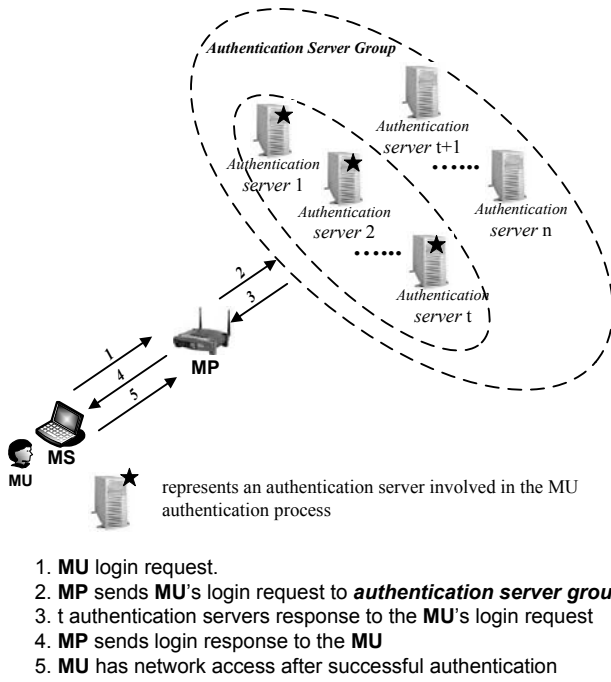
Authentication Server Group

Authentication server 1

Authentication server 2

Authentication server t

Authentication server t+1

Authentication server n

……

……

2

3

1

4

5

MP

MS

MU

represents an authentication server involved in the MU authentication process

1. MU login request.
2. MP sends MU's login request to authentication server grou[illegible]
3. t authentication servers response to the MU's login request
4. MP sends login response to the MU
5. MU has network access after successful authentication